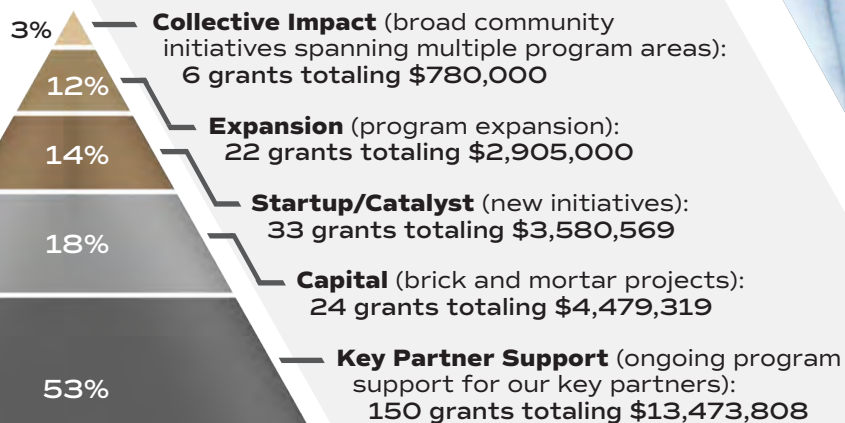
3%
12%
14%
18%
53%

Collective Impact (broad community initiatives spanning multiple program areas): 6 grants totaling $780,000

Expansion (program expansion): 22 grants totaling $2,905,000

Startup/Catalyst (new initiatives): 33 grants totaling $3,580,569

Capital (brick and mortar projects): 24 grants totaling $4,479,319

Key Partner Support (ongoing program support for our key partners): 150 grants totaling $13,473,808